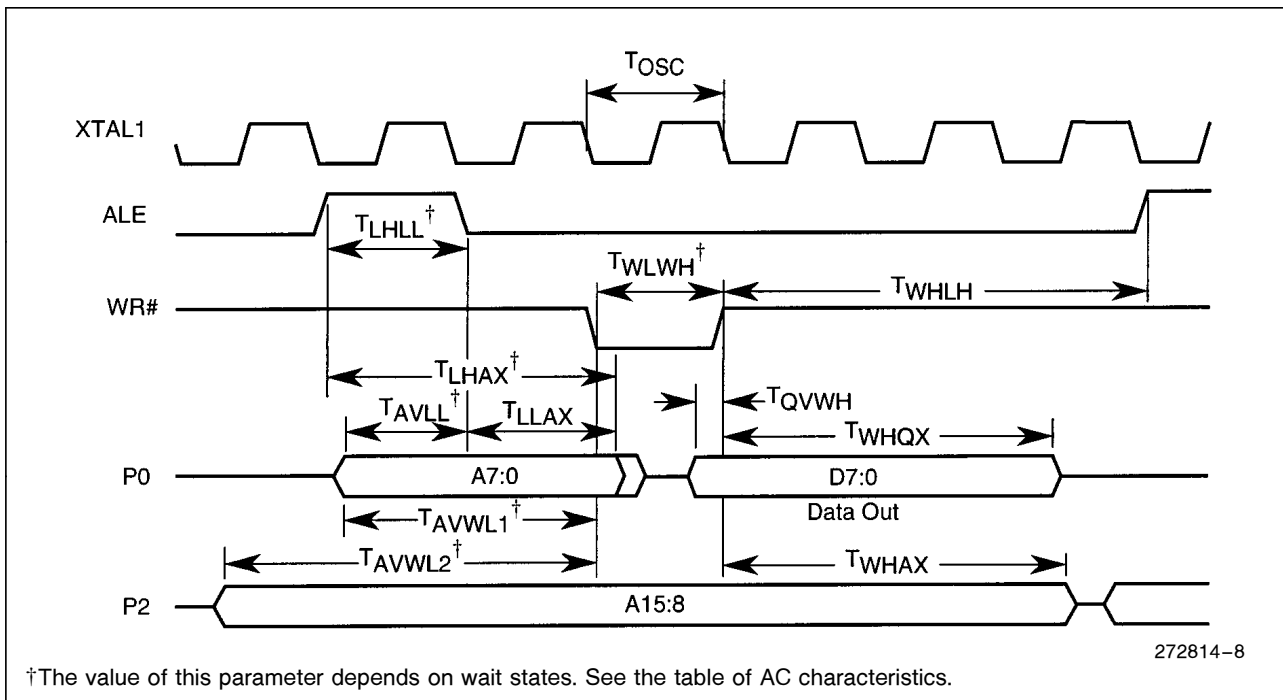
$T_{OSC}$

XTAL1

ALE

$T_{LHLL}$†

$T_{WLWH}$†

WR#

$T_{WHLH}$

$T_{LHAX}$†

$T_{QVWH}$

$T_{AVLL}$†

$T_{LLAX}$

$T_{WHQX}$

P0

A7:0

D7:0

Data Out

$T_{AVWL1}$†

$T_{AVWL2}$†

$T_{WHAX}$

P2

A15:8

272814–8

†The value of this parameter depends on wait states. See the table of AC characteristics.